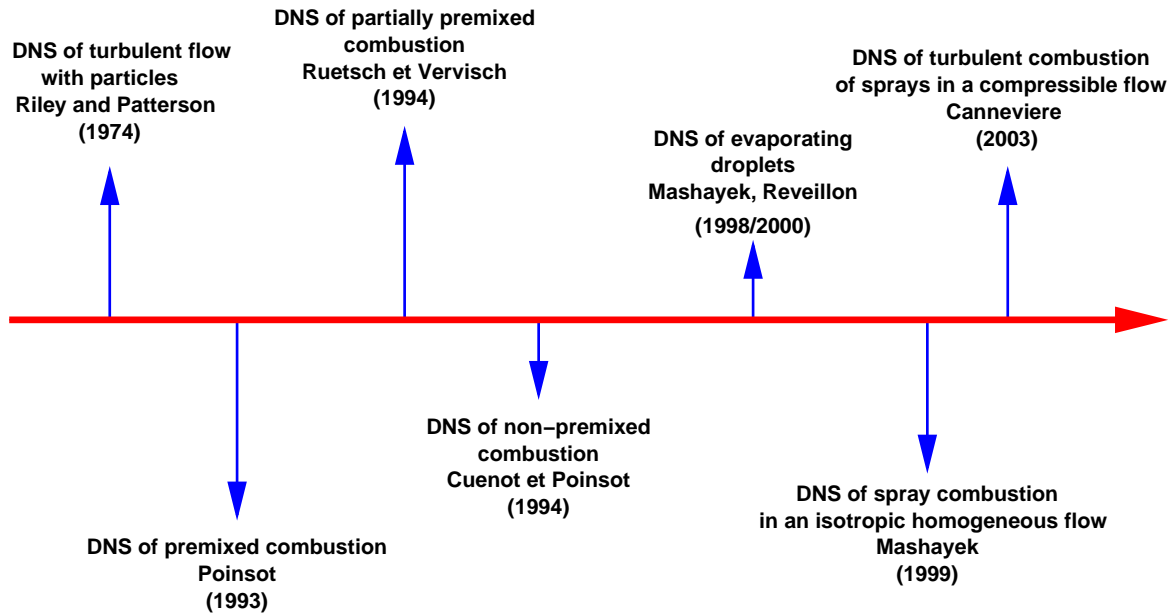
DNS of turbulent flow with particles
Riley and Patterson
(1974)

DNS of partially premixed combustion
Ruetsch et Vervisch
(1994)

DNS of evaporating droplets
Mashayek, Reveillon
(1998/2000)

DNS of turbulent combustion of sprays in a compressible flow
Canneviere
(2003)

DNS of non−premixed combustion
Cuenot et Poinsot
(1994)

DNS of spray combustion in an isotropic homogeneous flow
Mashayek
(1999)

DNS of premixed combustion
Poinsot
(1993)